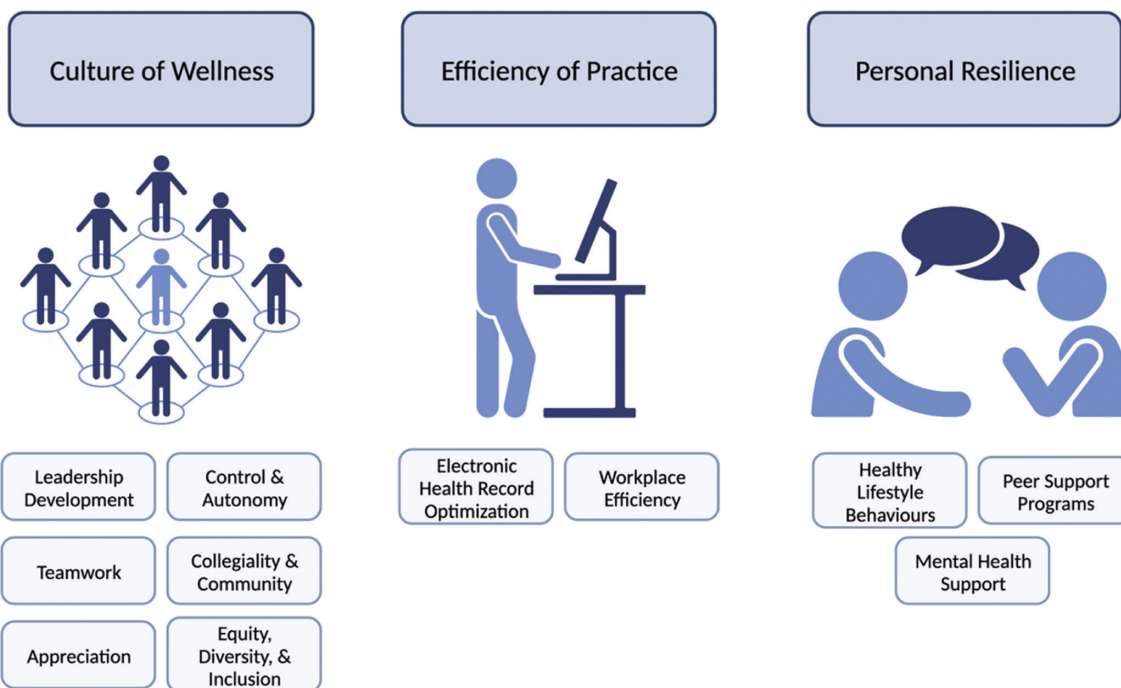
Culture of Wellness

Efficiency of Practice

Personal Resilience

Leadership Development

Control & Autonomy

Teamwork

Collegiality & Community

Appreciation

Equity, Diversity, & Inclusion

Electronic Health Record Optimization

Workplace Efficiency

Healthy Lifestyle Behaviours

Peer Support Programs

Mental Health Support